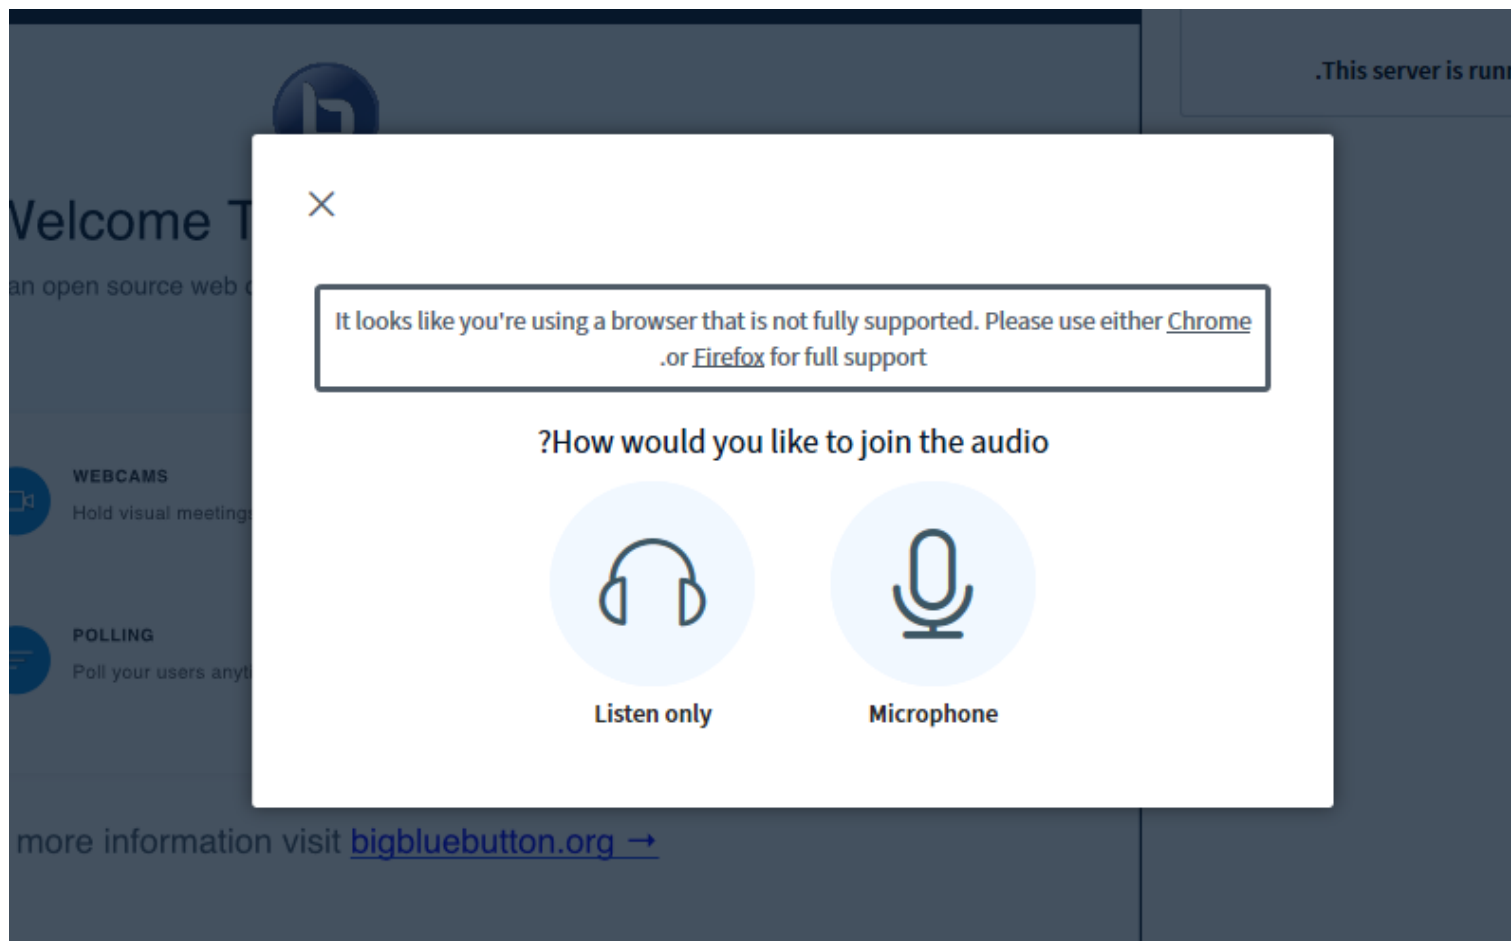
.This server is runn

Velcome T

an open source web

WEBCAMS

Hold visual meeting

POLLING

Poll your users anyt

more information visit bigbluebutton.org →

It looks like you're using a browser that is not fully supported. Please use either Chrome .or Firefox for full support

?How would you like to join the audio

Listen only

Microphone